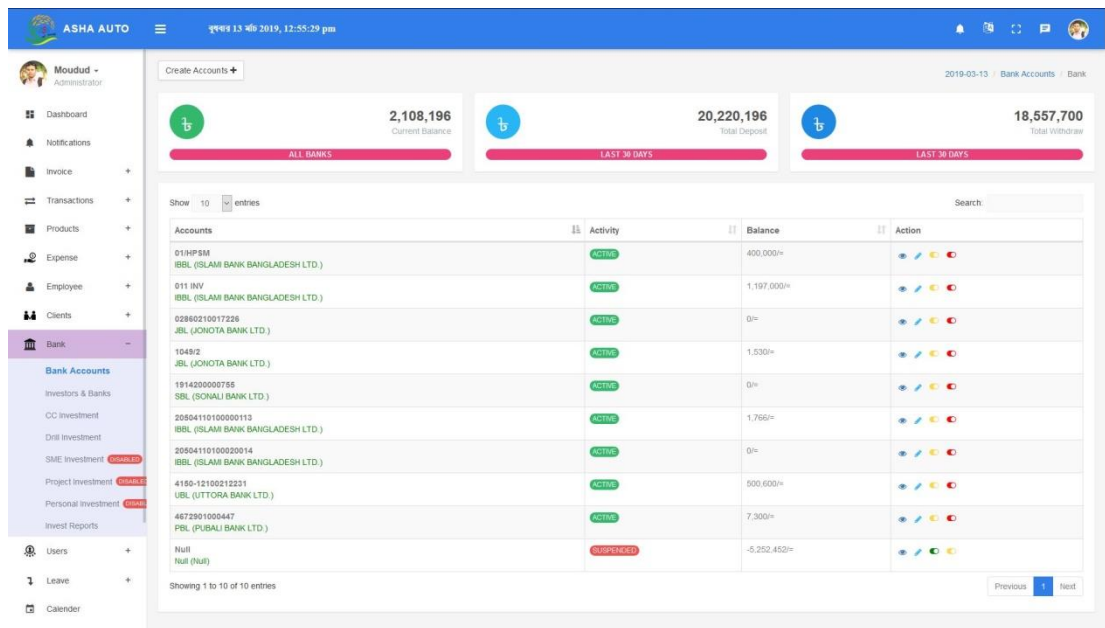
ASHA AUTO

বুধবার 13 মার্চ 2019, 12:55:29 pm

Moudud
Administrator

Dashboard
Notifications
Invoice +
Transactions +
Products +
Expense +
Employee +
Clients +
Bank −
Bank Accounts
Investors & Banks
CC Investment
Dril Investment
SME Investment DISABLED
Project Investment DISABLED
Personal Investment DISABLED
Invest Reports
Users +
Leave +
Calender

Create Accounts +

2019-03-13 / Bank Accounts / Bank

৳ 2,108,196
Current Balance
ALL BANKS

৳ 20,220,196
Total Deposit
LAST 30 DAYS

৳ 18,557,700
Total Withdraw
LAST 30 DAYS

Show 10 entries

Search:

| Accounts | Activity | Balance | Action |
|---|---|---|---|
| 01/HPSM IBBL (ISLAMI BANK BANGLADESH LTD.) | ACTIVE | 400,000/= | |
| 011 INV IBBL (ISLAMI BANK BANGLADESH LTD.) | ACTIVE | 1,197,000/= | |
| 02860210017226 JBL (JONOTA BANK LTD.) | ACTIVE | 0/= | |
| 1049/2 JBL (JONOTA BANK LTD.) | ACTIVE | 1,530/= | |
| 1914200000755 SBL (SONALI BANK LTD.) | ACTIVE | 0/= | |
| 20504110100000113 IBBL (ISLAMI BANK BANGLADESH LTD.) | ACTIVE | 1,766/= | |
| 20504110100020014 IBBL (ISLAMI BANK BANGLADESH LTD.) | ACTIVE | 0/= | |
| 4150-12100212231 UBL (UTTORA BANK LTD.) | ACTIVE | 500,600/= | |
| 4672901000447 PBL (PUBALI BANK LTD.) | ACTIVE | 7,300/= | |
| Null Null (Null) | SUSPENDED | -5,252,452/= | |

Showing 1 to 10 of 10 entries

Previous 1 Next